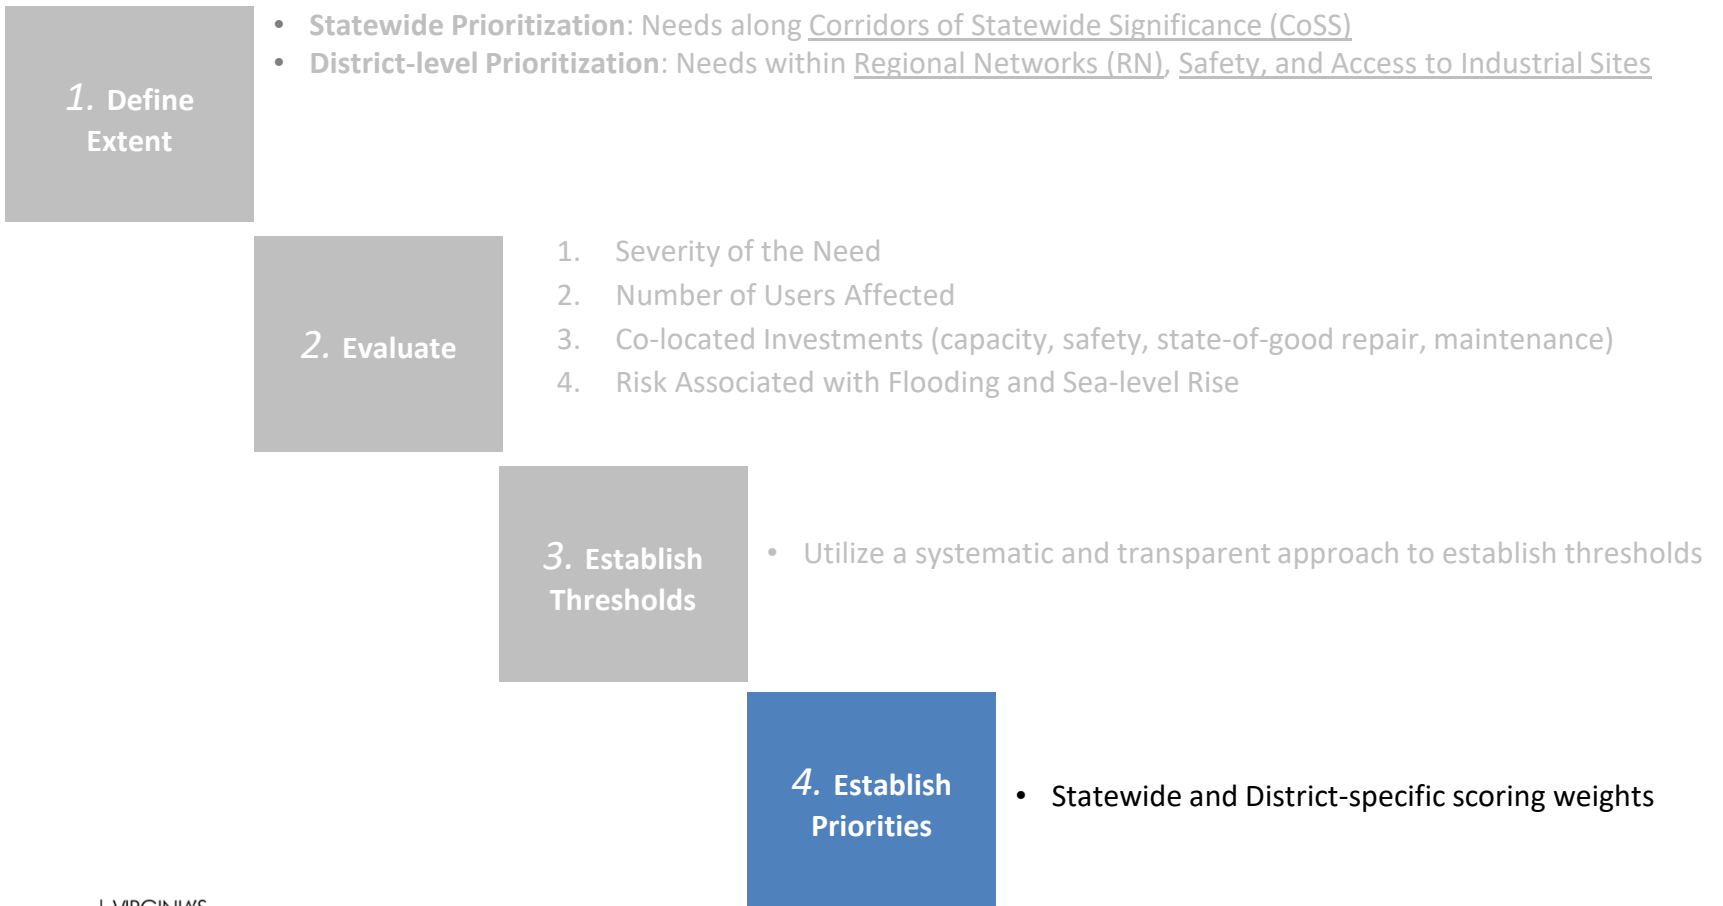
1. Define Extent

- **Statewide Prioritization**: Needs along Corridors of Statewide Significance (CoSS)
- **District-level Prioritization**: Needs within Regional Networks (RN), Safety, and Access to Industrial Sites

2. Evaluate

1. Severity of the Need
2. Number of Users Affected
3. Co-located Investments (capacity, safety, state-of-good repair, maintenance)
4. Risk Associated with Flooding and Sea-level Rise

3. Establish Thresholds

- Utilize a systematic and transparent approach to establish thresholds

4. Establish Priorities

- Statewide and District-specific scoring weights

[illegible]